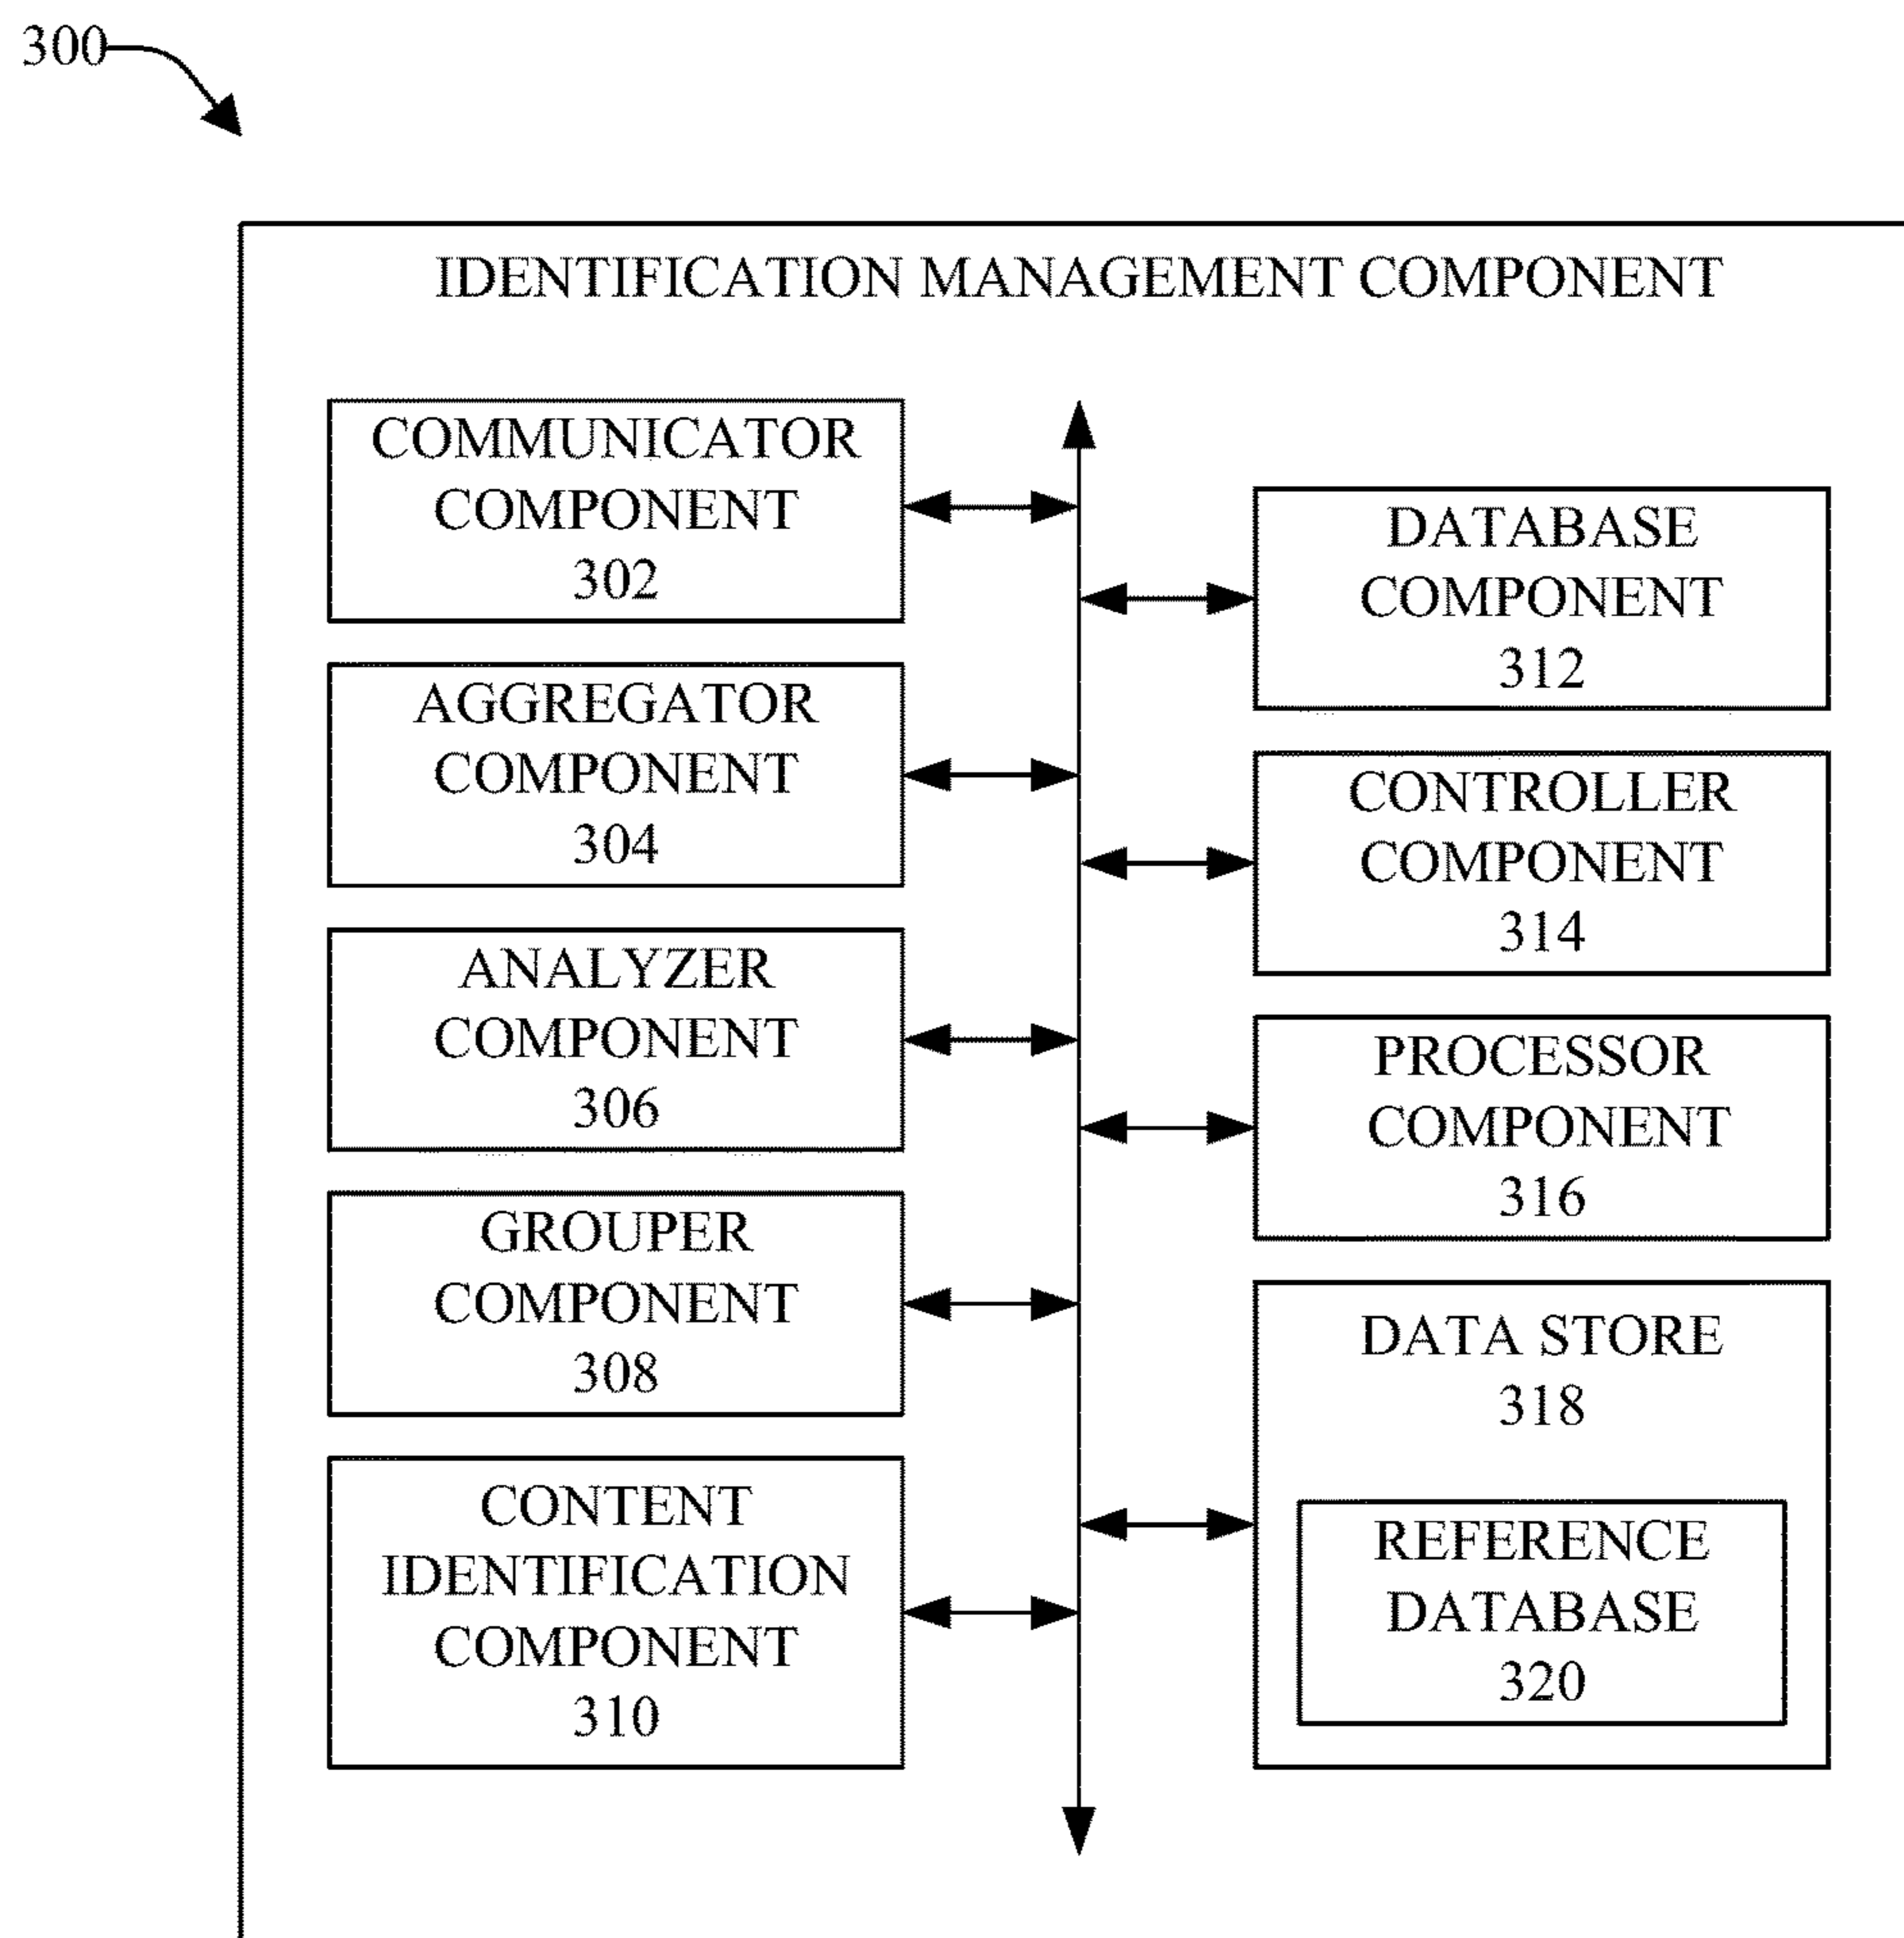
300

IDENTIFICATION MANAGEMENT COMPONENT

COMMUNICATOR COMPONENT 302

AGGREGATOR COMPONENT 304

ANALYZER COMPONENT 306

GROUPER COMPONENT 308

CONTENT IDENTIFICATION COMPONENT 310

DATABASE COMPONENT 312

CONTROLLER COMPONENT 314

PROCESSOR COMPONENT 316

DATA STORE 318

REFERENCE DATABASE 320